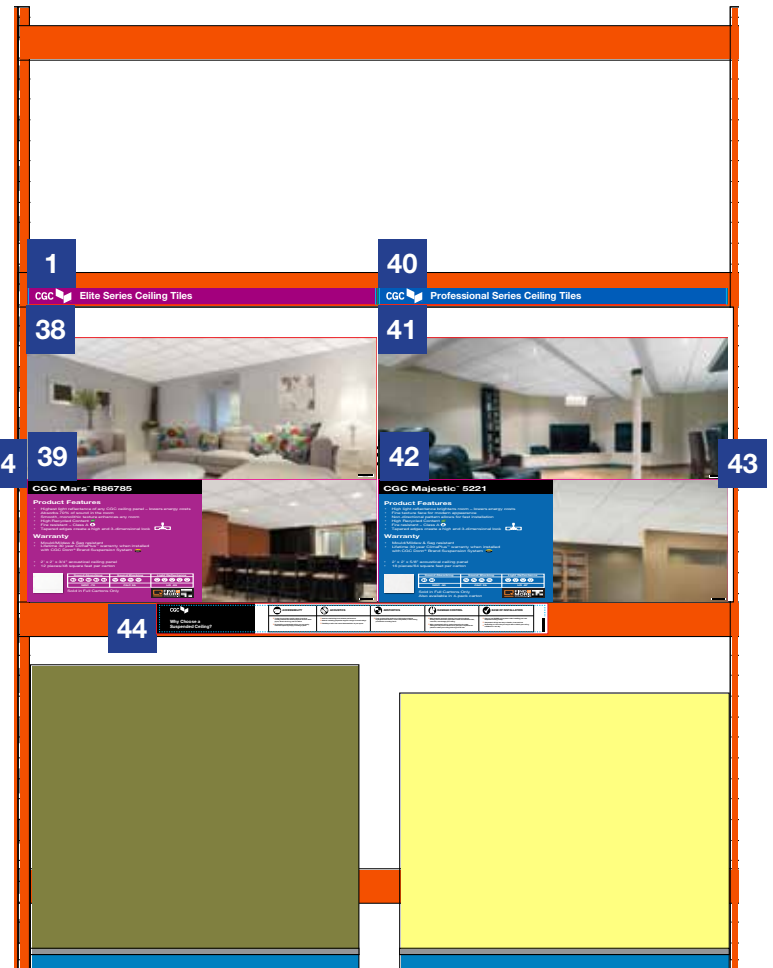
1

CGC Elite Series Ceiling Tiles

40

CGC Professional Series Ceiling Tiles

38

41

4

39

42

43

CGC Mars™ R86785

Product Features

Warranty

CGC Majestic™ 5221

Product Features

Warranty

44

CGC

Why Choose a Suspended Ceiling?